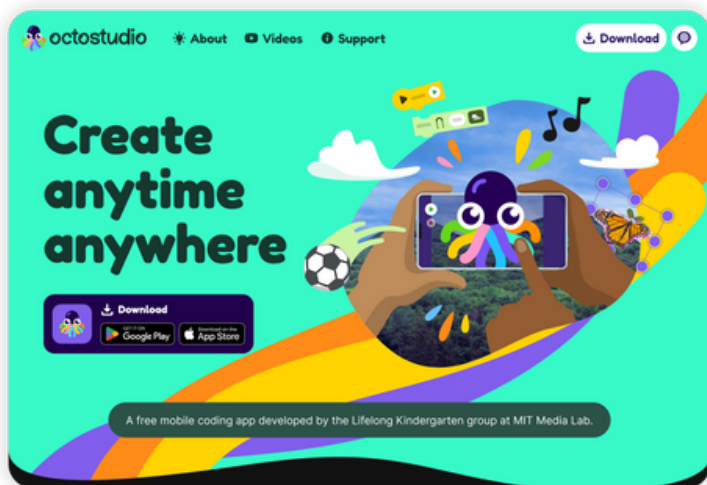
octostudio About Videos Support Download

Create anytime anywhere

Download
GET IT ON Google Play
Download on the App Store

A free mobile coding app developed by the Lifelong Kindergarten group at MIT Media Lab.